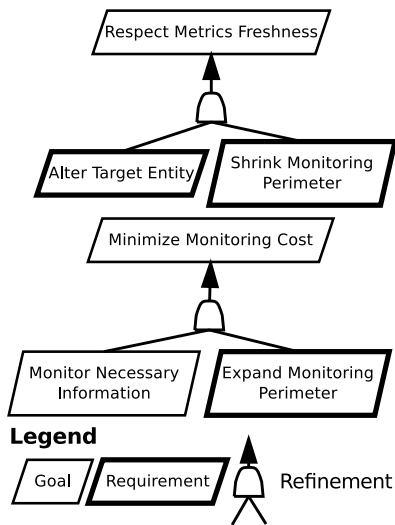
Respect Metrics Freshness

Alter Target Entity

Shrink Monitoring Perimeter

Minimize Monitoring Cost

Monitor Necessary Information

Expand Monitoring Perimeter

Legend

Goal

Requirement

Refinement